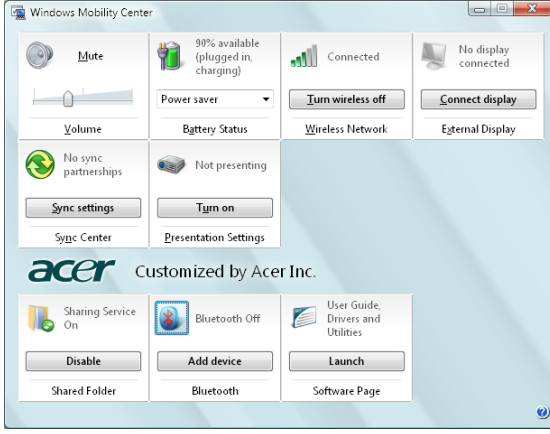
Windows Mobility Center

Mute

Volume

90% available (plugged in, charging)

Power saver

Battery Status

Connected

Turn wireless off

Wireless Network

No display connected

Connect display

External Display

No sync partnerships

Sync settings

Sync Center

Not presenting

Turn on

Presentation Settings

acer Customized by Acer Inc.

Sharing Service On

Disable

Shared Folder

Bluetooth Off

Add device

Bluetooth

User Guide, Drivers and Utilities

Launch

Software Page